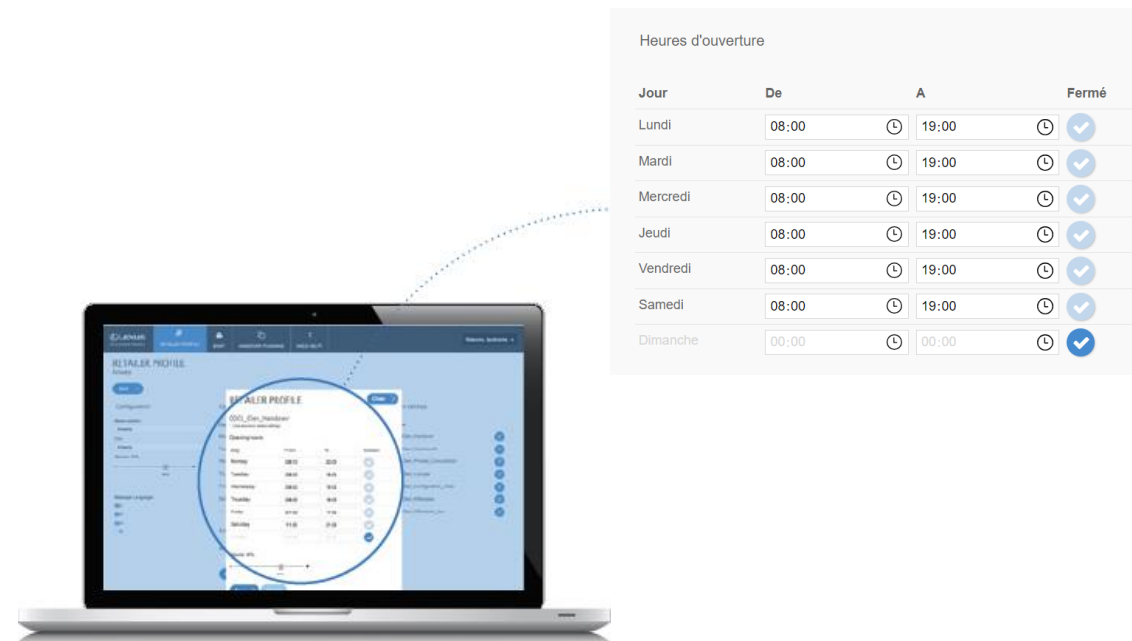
Heures d'ouverture

| Jour | De | A | Fermé |
|---|---|---|---|
| Lundi | 08:00 | 19:00 | |
| Mardi | 08:00 | 19:00 | |
| Mercredi | 08:00 | 19:00 | |
| Jeudi | 08:00 | 19:00 | |
| Vendredi | 08:00 | 19:00 | |
| Samedi | 08:00 | 19:00 | |
| Dimanche | 00:00 | 00:00 | |

RETAILER PROFILE

RETAILER PROFILE

Opening hours

| Day | From | To | Closed |
|---|---|---|---|
| Monday | 08:00 | 22:00 | |
| Tuesday | 08:00 | 19:00 | |
| Wednesday | 08:00 | 19:00 | |
| Thursday | 08:00 | 19:00 | |
| Friday | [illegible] | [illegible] | |
| Saturday | 11:00 | 21:00 | |
| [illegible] | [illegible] | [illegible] | |